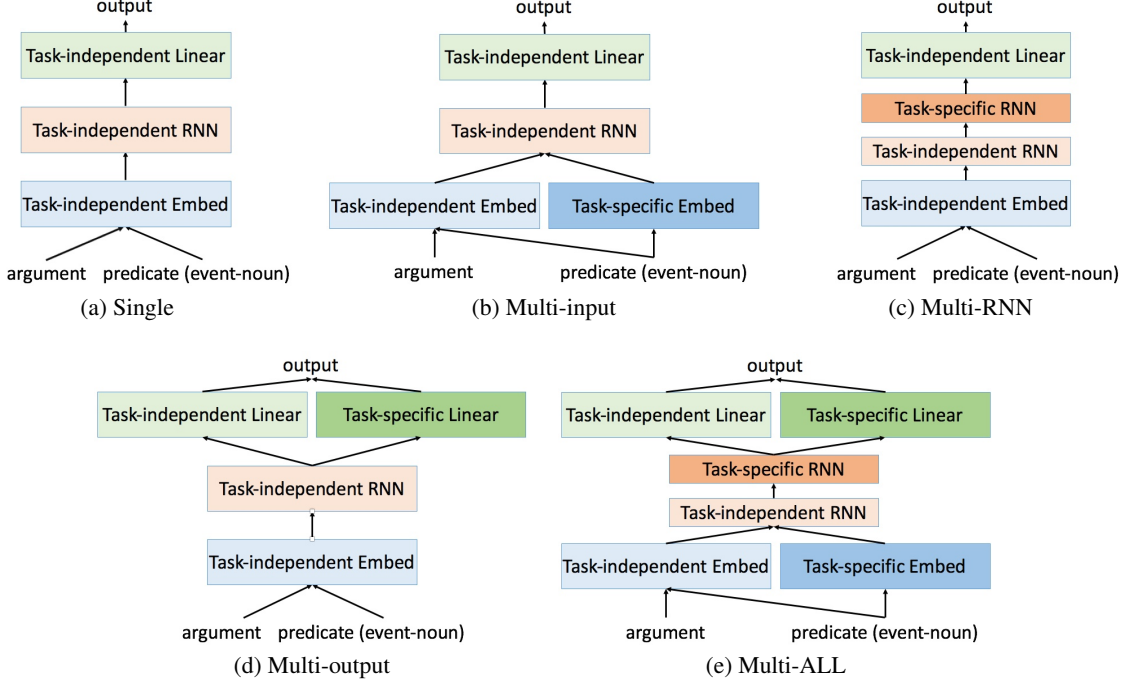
output

Task-independent Linear

Task-independent RNN

Task-independent Embed

argument predicate (event-noun)

(a) Single

output

Task-independent Linear

Task-independent RNN

Task-independent Embed Task-specific Embed

argument predicate (event-noun)

(b) Multi-input

output

Task-independent Linear

Task-specific RNN

Task-independent RNN

Task-independent Embed

argument predicate (event-noun)

(c) Multi-RNN

output

Task-independent Linear Task-specific Linear

Task-independent RNN

Task-independent Embed

argument predicate (event-noun)

(d) Multi-output

output

Task-independent Linear Task-specific Linear

Task-specific RNN

Task-independent RNN

Task-independent Embed Task-specific Embed

argument predicate (event-noun)

(e) Multi-ALL